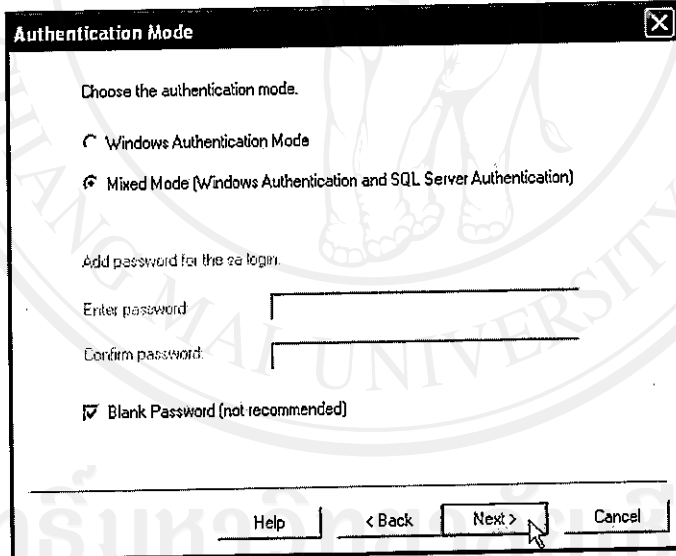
Authentication Mode

Choose the authentication mode.

Windows Authentication Mode

Mixed Mode (Windows Authentication and SQL Server Authentication)

Add password for the sa login:

Enter password:

Confirm password:

Blank Password (not recommended)

Help

< Back

Next >

Cancel

CHIANG MAI UNIVERSITY